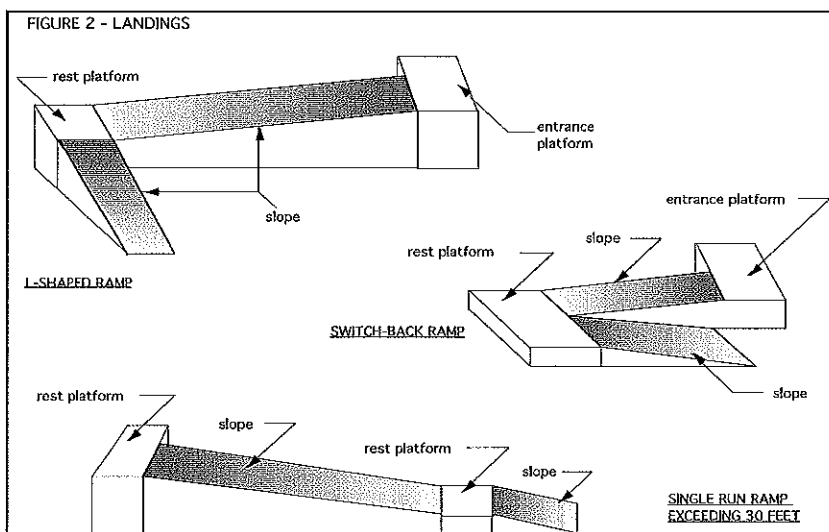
FIGURE 2 - LANDINGS

rest platform

entrance platform

slope

L-SHAPED RAMP

entrance platform

slope

rest platform

SWITCH-BACK RAMP

slope

rest platform

slope

rest platform

slope

SINGLE RUN RAMP EXCEEDING 30 FEET